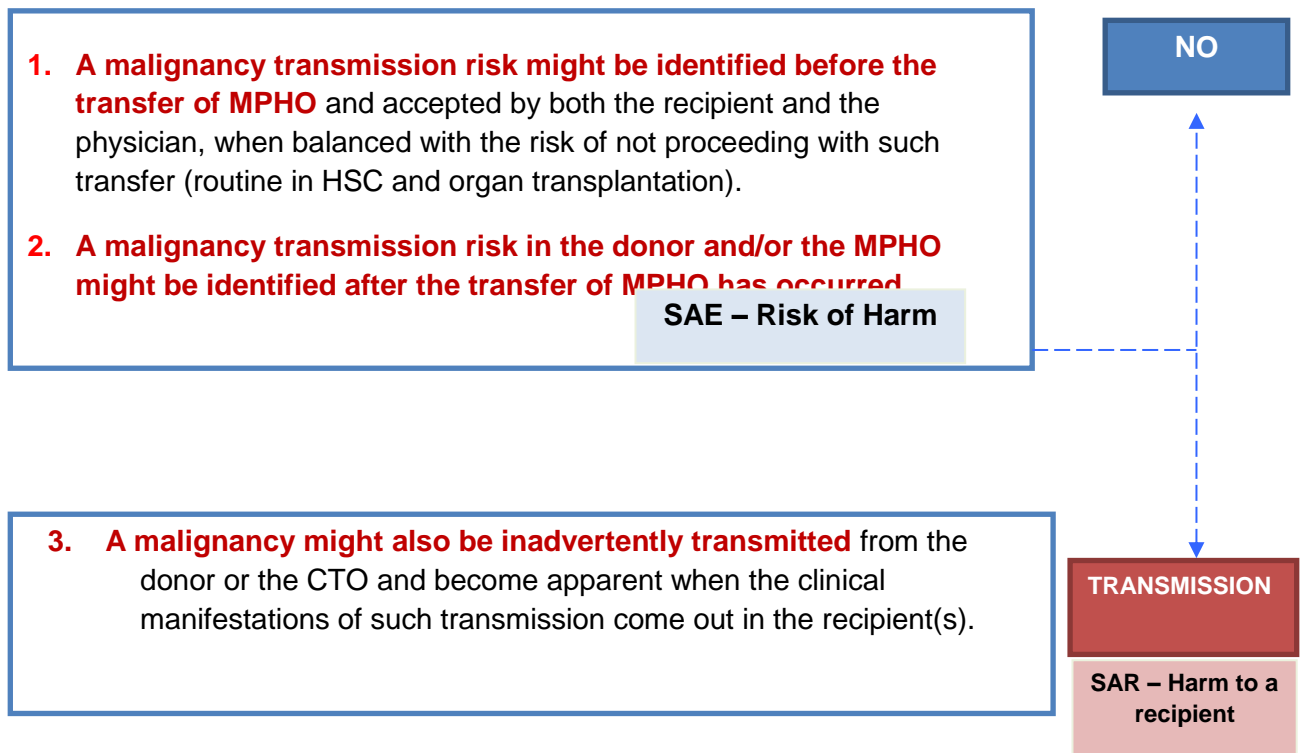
1. A malignancy transmission risk might be identified before the transfer of MPHO and accepted by both the recipient and the physician, when balanced with the risk of not proceeding with such transfer (routine in HSC and organ transplantation).

2. A malignancy transmission risk in the donor and/or the MPHO might be identified after the transfer of MPHO has occurred.

SAE – Risk of Harm

NO

3. A malignancy might also be inadvertently transmitted from the donor or the CTO and become apparent when the clinical manifestations of such transmission come out in the recipient(s).

TRANSMISSION

SAR – Harm to a recipient